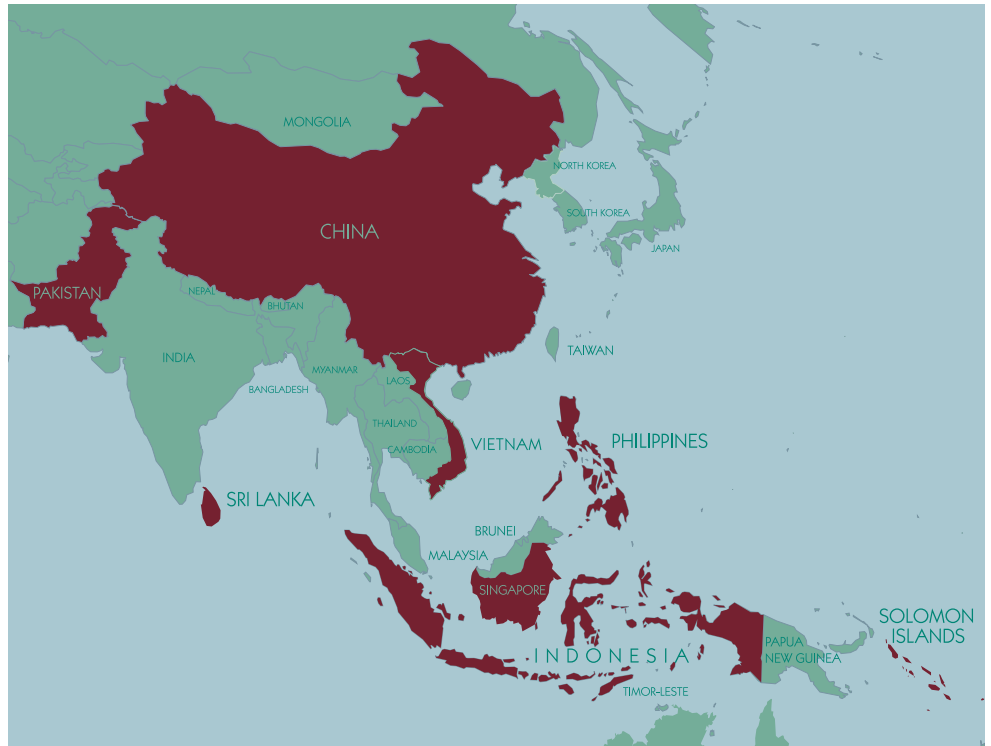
MONGOLIA
NORTH KOREA
SOUTH KOREA
JAPAN
CHINA
PAKISTAN
NEPAL
BHUTAN
INDIA
BANGLADESH
MYANMAR
LAOS
TAIWAN
THAILAND
CAMBODIA
VIETNAM
PHILIPPINES
SRI LANKA
BRUNEI
MALAYSIA
SINGAPORE
SOLOMON ISLANDS
PAPUA NEW GUINEA
INDONESIA
TIMOR-LESTE